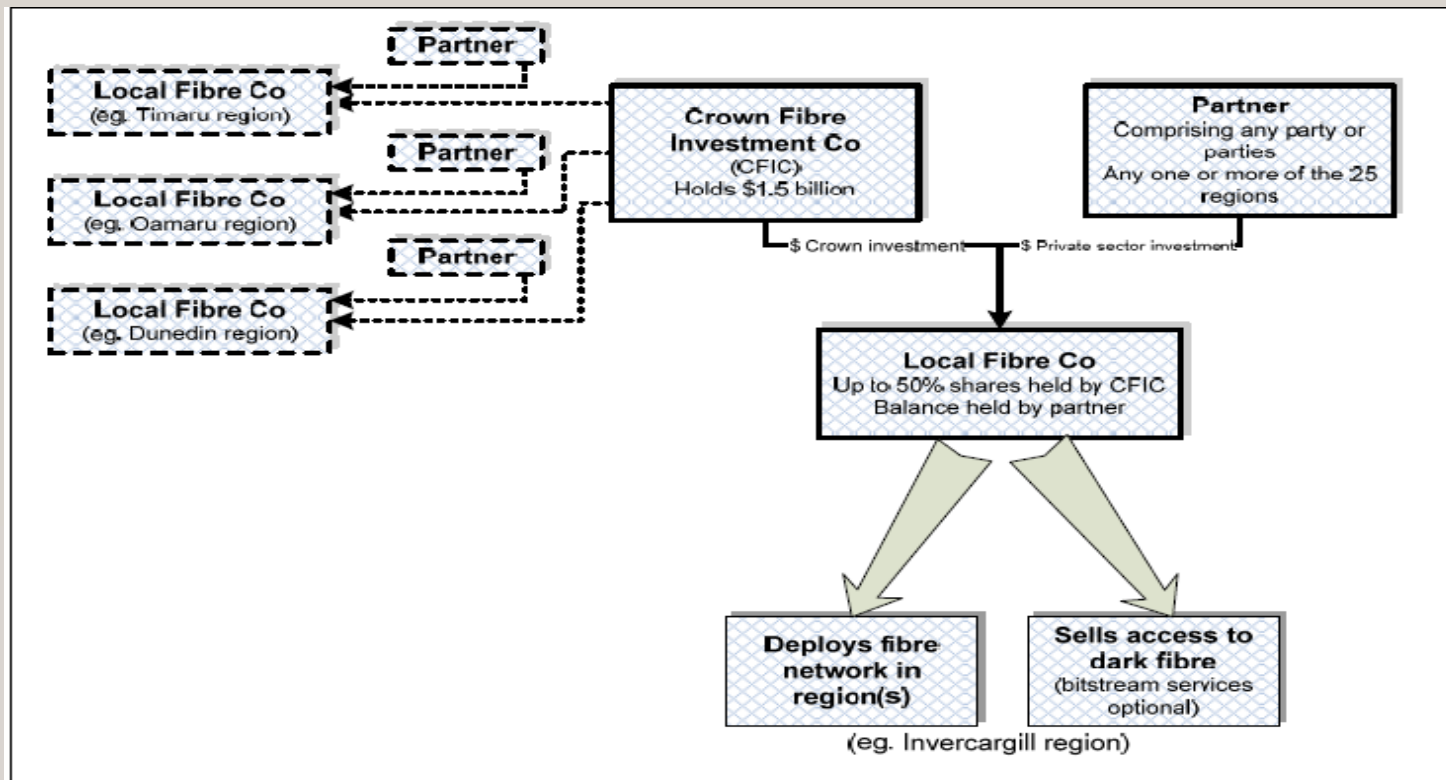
Partner

Local Fibre Co
(eg. Timaru region)

Partner

Local Fibre Co
(eg. Oamaru region)

Partner

Local Fibre Co
(eg. Dunedin region)

Crown Fibre Investment Co
(CFIC)
Holds $1.5 billion

Partner
Comprising any party or parties
Any one or more of the 25 regions

$ Crown investment

$ Private sector investment

Local Fibre Co
Up to 50% shares held by CFIC
Balance held by partner

Deploys fibre network in region(s)

Sells access to dark fibre
(bitstream services optional)

(eg. Invercargill region)